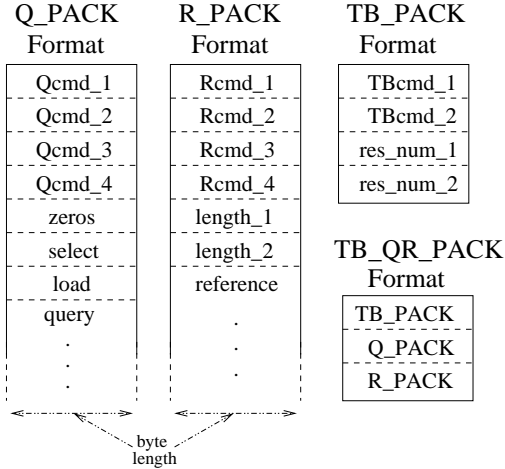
Q_PACK Format

Qcmd_1
Qcmd_2
Qcmd_3
Qcmd_4
zeros
select
load
query
.
.
.

R_PACK Format

Rcmd_1
Rcmd_2
Rcmd_3
Rcmd_4
length_1
length_2
reference
.
.
.

TB_PACK Format

TBcmd_1
TBcmd_2
res_num_1
res_num_2

TB_QR_PACK Format

TB_PACK
Q_PACK
R_PACK

byte length